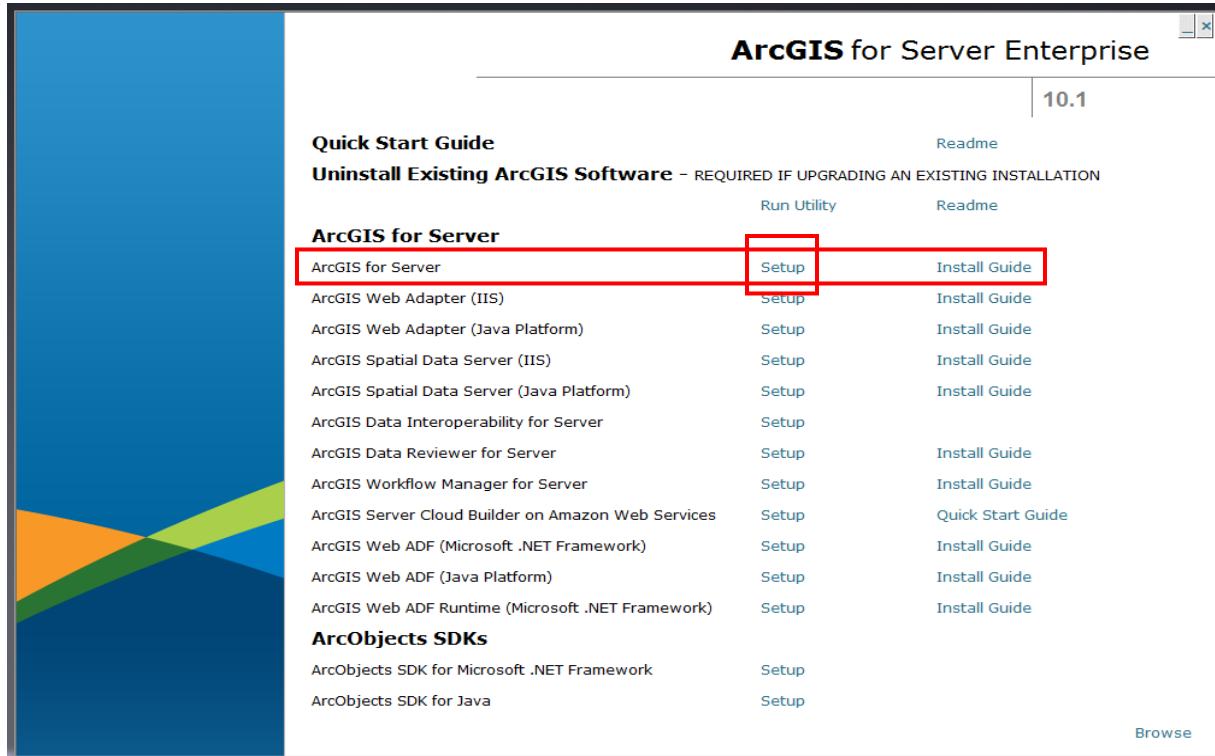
ArcGIS for Server Enterprise

10.1

Quick Start Guide | Readme

Uninstall Existing ArcGIS Software – REQUIRED IF UPGRADING AN EXISTING INSTALLATION

Run Utility | Readme

ArcGIS for Server

| | | |
|---|---|---|
| ArcGIS for Server | Setup | Install Guide |
| ArcGIS Web Adapter (IIS) | Setup | Install Guide |
| ArcGIS Web Adapter (Java Platform) | Setup | Install Guide |
| ArcGIS Spatial Data Server (IIS) | Setup | Install Guide |
| ArcGIS Spatial Data Server (Java Platform) | Setup | Install Guide |
| ArcGIS Data Interoperability for Server | Setup | |
| ArcGIS Data Reviewer for Server | Setup | Install Guide |
| ArcGIS Workflow Manager for Server | Setup | Install Guide |
| ArcGIS Server Cloud Builder on Amazon Web Services | Setup | Quick Start Guide |
| ArcGIS Web ADF (Microsoft .NET Framework) | Setup | Install Guide |
| ArcGIS Web ADF (Java Platform) | Setup | Install Guide |
| ArcGIS Web ADF Runtime (Microsoft .NET Framework) | Setup | Install Guide |

ArcObjects SDKs

| | |
|---|---|
| ArcObjects SDK for Microsoft .NET Framework | Setup |
| ArcObjects SDK for Java | Setup |

Browse